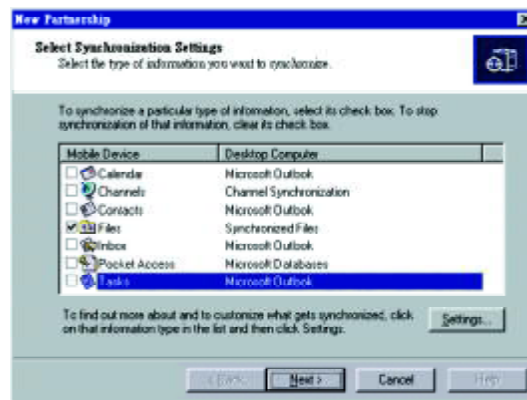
New Partnership

Select Synchronization Settings
Select the type of information you want to synchronize.

To synchronize a particular type of information, select its check box. To stop synchronization of that information, clear its check box.

| Mobile Device | Desktop Computer |
|---|---|
| Calendar | Microsoft Outlook |
| Channels | Channel Synchronization |
| Contacts | Microsoft Outlook |
| Files | Synchronized Files |
| Inbox | Microsoft Outlook |
| Pocket Access | Microsoft Databases |
| Tasks | Microsoft Outlook |

To find out more about and to customize what gets synchronized, click on that information type in the list and then click Settings.

Settings...

< Back | Next > | Cancel | Help